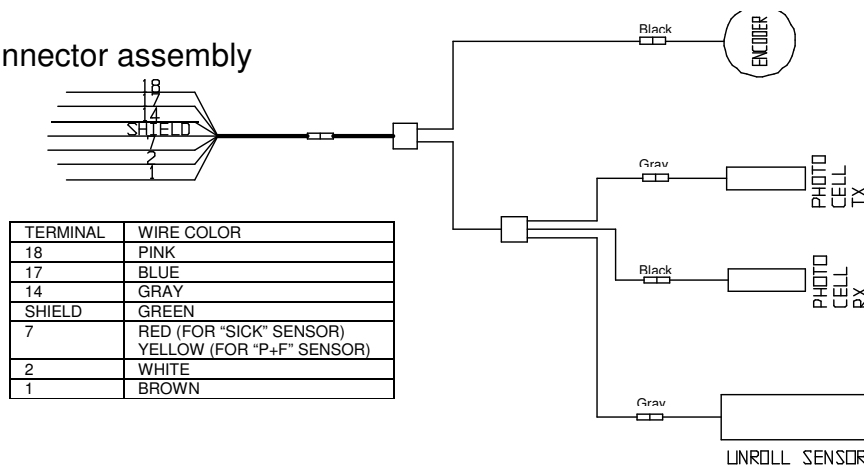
nnector assembly

18
17
14
SHIELD
7
2
1

| TERMINAL | WIRE COLOR |
|---|---|
| 18 | PINK |
| 17 | BLUE |
| 14 | GRAY |
| SHIELD | GREEN |
| 7 | RED (FOR "SICK" SENSOR) YELLOW (FOR "P+F" SENSOR) |
| 2 | WHITE |
| 1 | BROWN |

Black
ENCODER

Gray
PHOTO CELL TX

Black
PHOTO CELL RX

Gray
UNROLL SENSOR